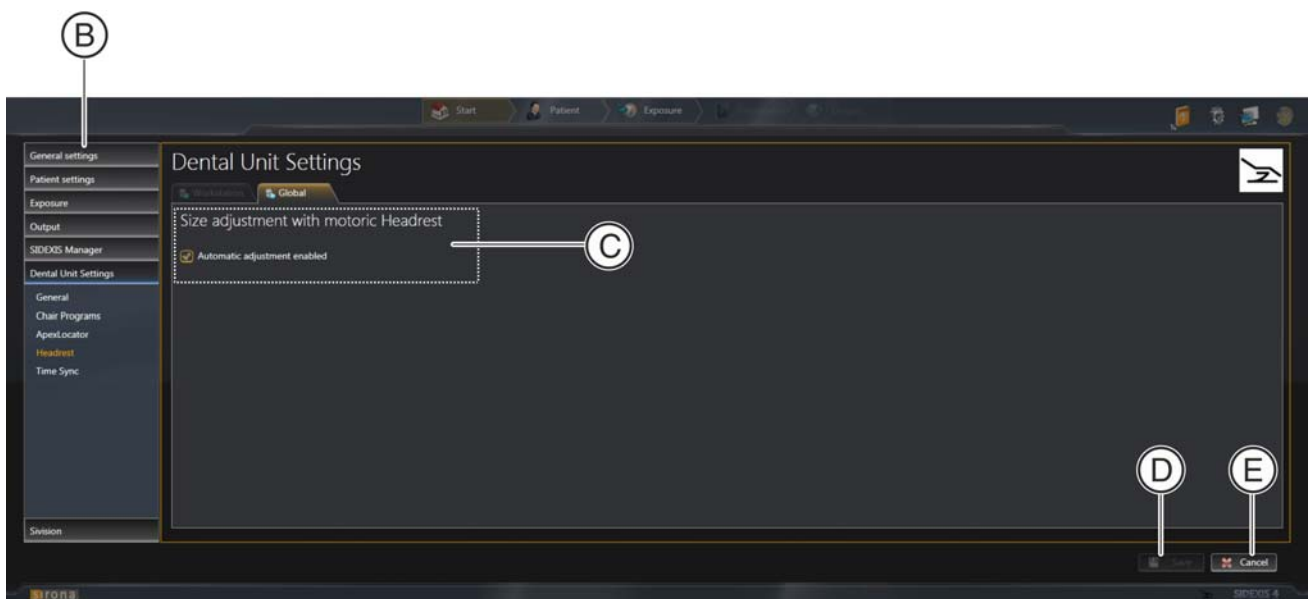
B

Start
Patient
Exposure

General settings
Patient settings
Exposure
Output
SIDEXIS Manager
Dental Unit Settings
General
Chair Programs
ApexLocator
Headrest
Time Sync
Sivision

Dental Unit Settings

Workstation
Global

Size adjustment with motoric Headrest

Automatic adjustment enabled

C

D

E

Save
Cancel

sirona
SIDEXIS 4